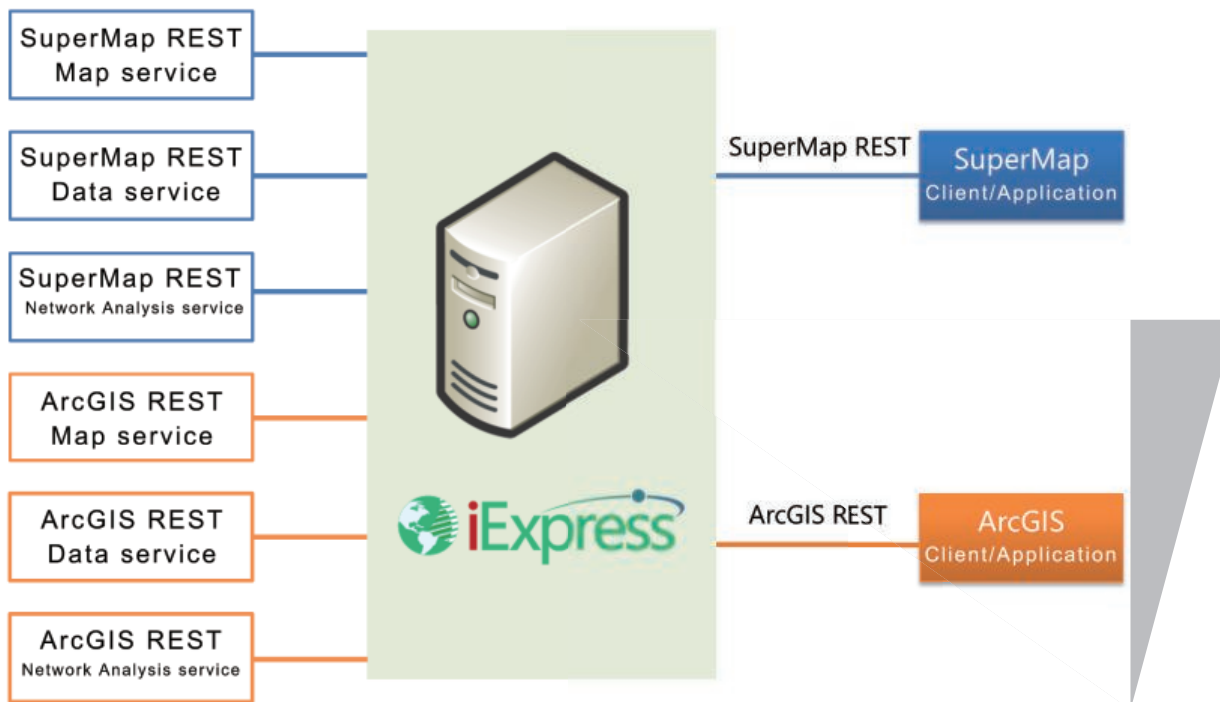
SuperMap REST
Map service

SuperMap REST
Data service

SuperMap REST
Network Analysis service

ArcGIS REST
Map service

ArcGIS REST
Data service

ArcGIS REST
Network Analysis service

iExpress

SuperMap REST

SuperMap
Client/Application

ArcGIS REST

ArcGIS
Client/Application